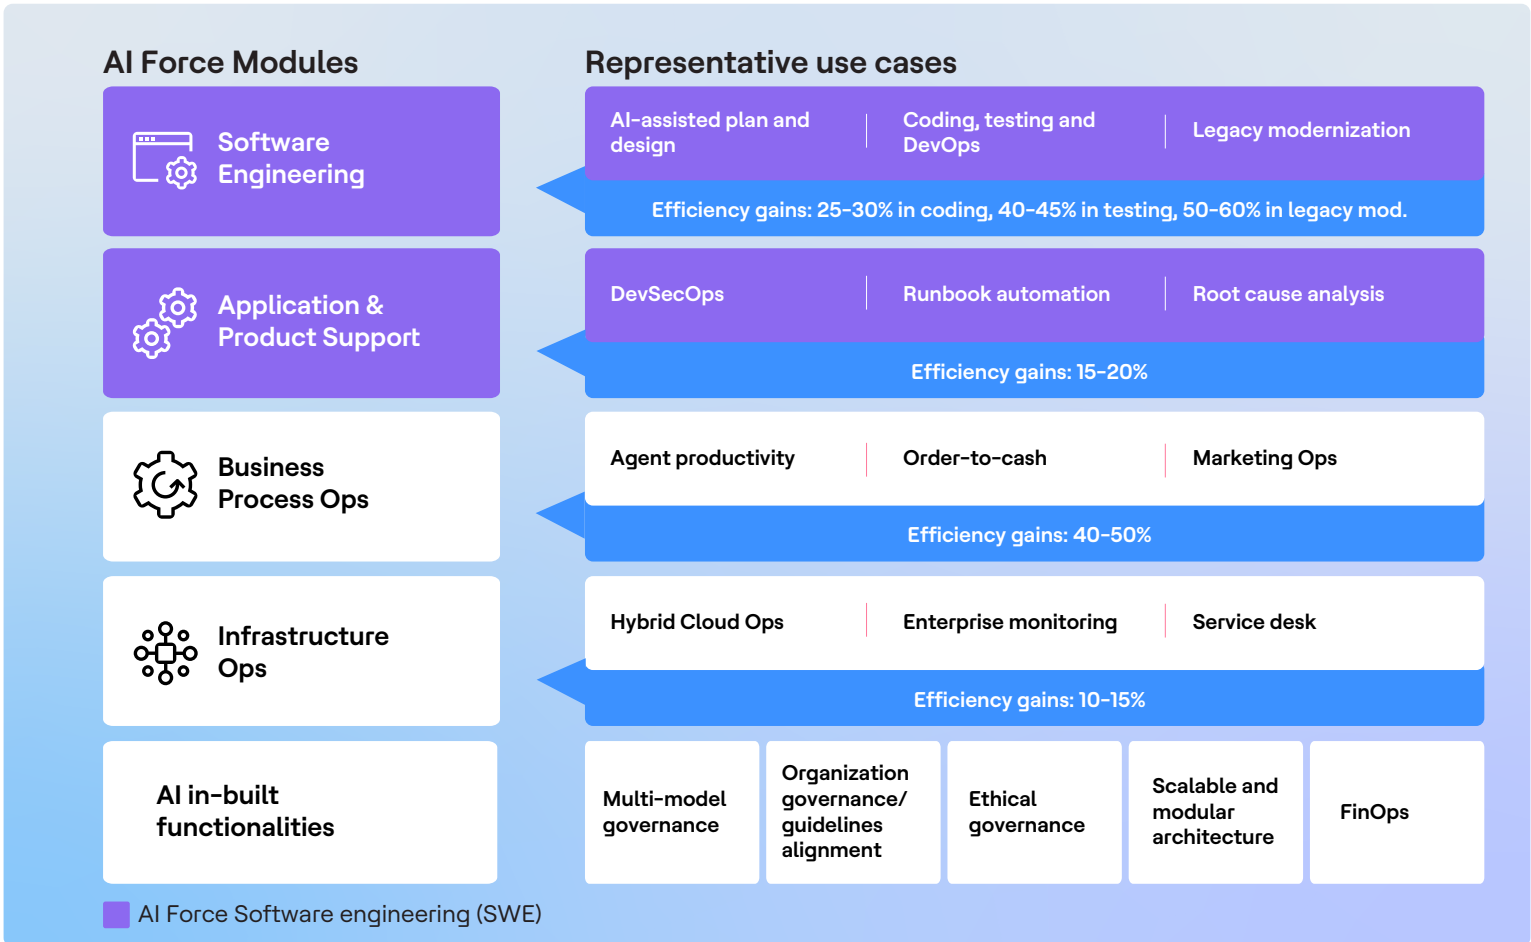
AI Force Modules

Representative use cases

Software Engineering

AI-assisted plan and design

Coding, testing and DevOps

Legacy modernization

Efficiency gains: 25-30% in coding, 40-45% in testing, 50-60% in legacy mod.

Application & Product Support

DevSecOps

Runbook automation

Root cause analysis

Efficiency gains: 15-20%

Business Process Ops

Agent productivity

Order-to-cash

Marketing Ops

Efficiency gains: 40-50%

Infrastructure Ops

Hybrid Cloud Ops

Enterprise monitoring

Service desk

Efficiency gains: 10-15%

AI in-built functionalities

Multi-model governance

Organization governance/ guidelines alignment

Ethical governance

Scalable and modular architecture

FinOps

AI Force Software engineering (SWE)